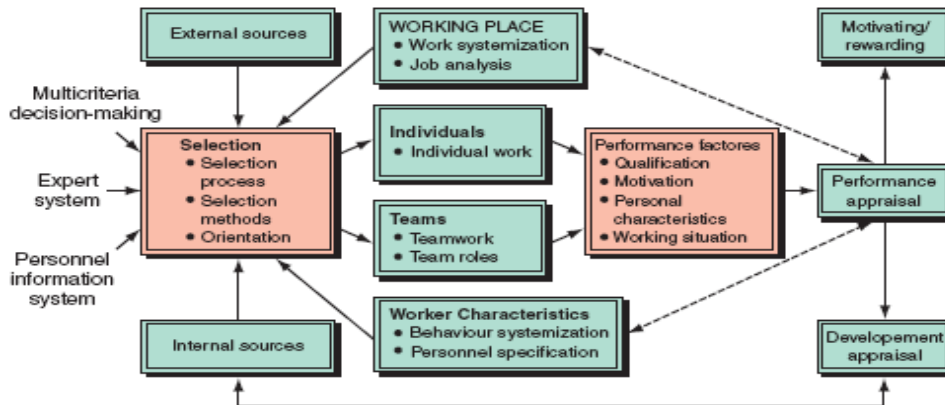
External sources

WORKING PLACE
• Work systemization
• Job analysis

Motivating/ rewarding

Multicriteria decision-making

Expert system

Personnel information system

Selection
• Selection process
• Selection methods
• Orientation

Individuals
• Individual work

Teams
• Teamwork
• Team roles

Performance factores
• Qualification
• Motivation
• Personal characteristics
• Working situation

Performance appraisal

Worker Characteristics
• Behaviour systemization
• Personnel specification

Internal sources

Developement appraisal